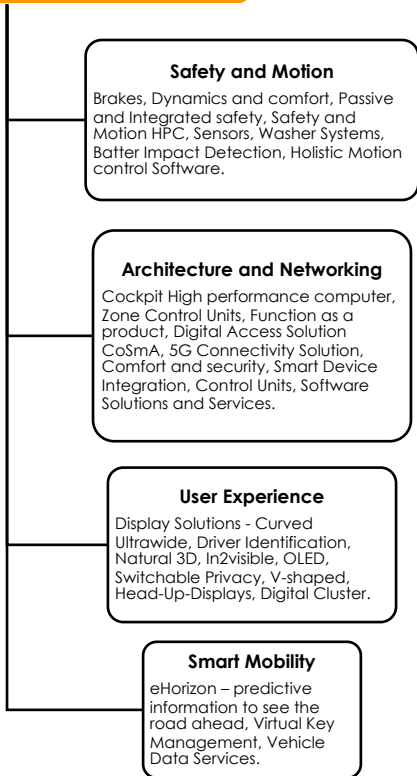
Safety and Motion

Brakes, Dynamics and comfort, Passive and Integrated safety, Safety and Motion HPC, Sensors, Washer Systems, Batter Impact Detection, Holistic Motion control Software.

Architecture and Networking

Cockpit High performance computer, Zone Control Units, Function as a product, Digital Access Solution CoSmA, 5G Connectivity Solution, Comfort and security, Smart Device Integration, Control Units, Software Solutions and Services.

User Experience

Display Solutions - Curved Ultrawide, Driver Identification, Natural 3D, In2visible, OLED, Switchable Privacy, V-shaped, Head-Up-Displays, Digital Cluster.

Smart Mobility

eHorizon – predictive information to see the road ahead, Virtual Key Management, Vehicle Data Services.